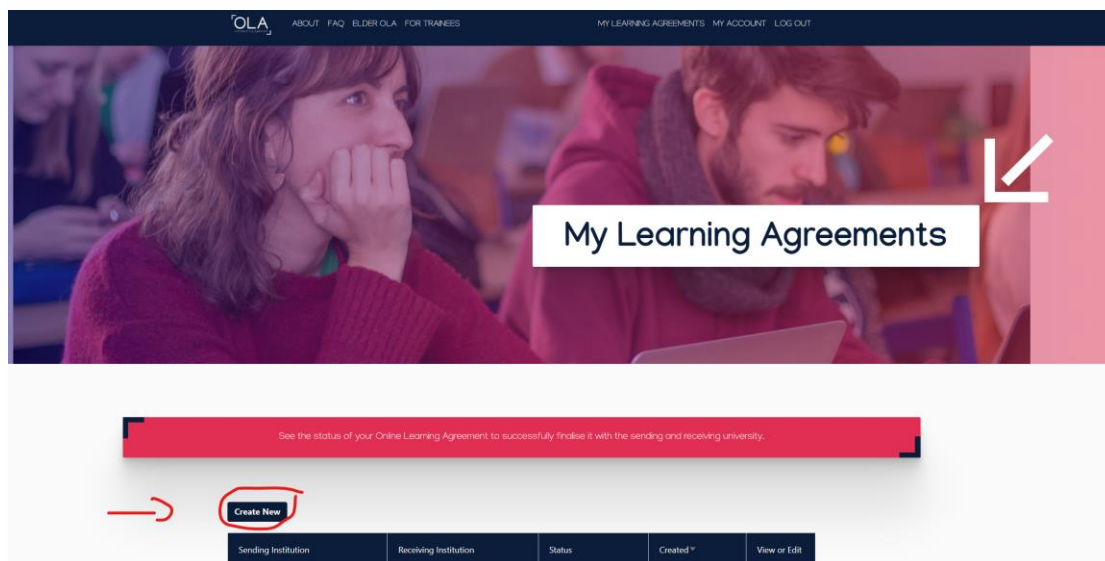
OLA ABOUT FAQ ELDER OLA FOR TRAINEES MY LEARNING AGREEMENTS MY ACCOUNT LOG OUT

My Learning Agreements

See the status of your Online Learning Agreement to successfully finalise it with the sending and receiving university.

Create New

| Sending Institution | Receiving Institution | Status | Created | View or Edit |
|---|---|---|---|---|